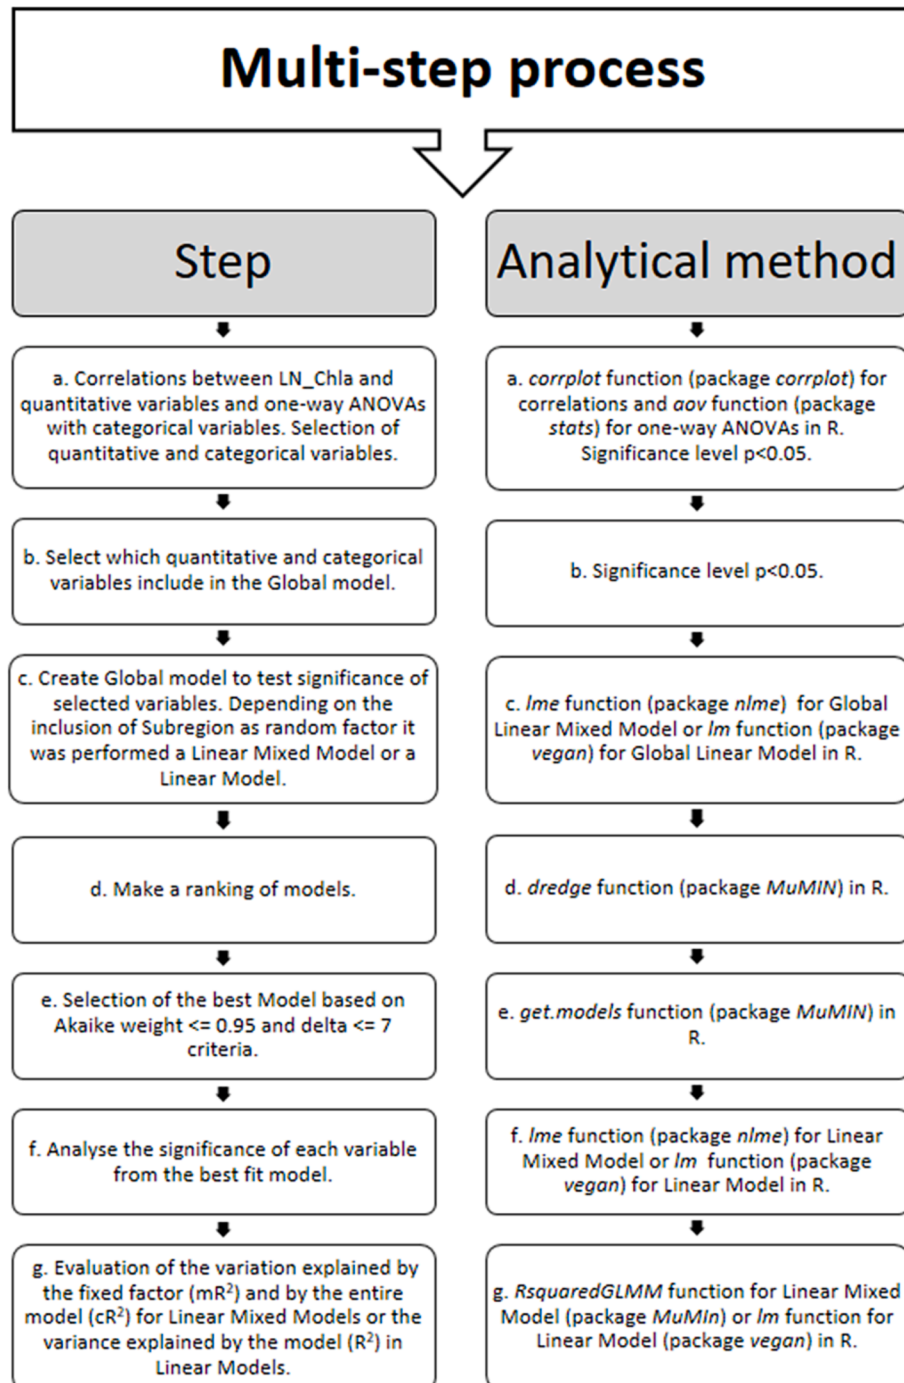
Multi-step process

Step

a. Correlations between LN_Chla and quantitative variables and one-way ANOVAs with categorical variables. Selection of quantitative and categorical variables.

b. Select which quantitative and categorical variables include in the Global model.

c. Create Global model to test significance of selected variables. Depending on the inclusion of Subregion as random factor it was performed a Linear Mixed Model or a Linear Model.

d. Make a ranking of models.

e. Selection of the best Model based on Akaike weight <= 0.95 and delta <= 7 criteria.

f. Analyse the significance of each variable from the best fit model.

g. Evaluation of the variation explained by the fixed factor (mR$^2$) and by the entire model (cR$^2$) for Linear Mixed Models or the variance explained by the model (R$^2$) in Linear Models.

Analytical method

a. corrplot function (package corrplot) for correlations and aov function (package stats) for one-way ANOVAs in R. Significance level p<0.05.

b. Significance level p<0.05.

c. lme function (package nlme) for Global Linear Mixed Model or lm function (package vegan) for Global Linear Model in R.

d. dredge function (package MuMIN) in R.

e. get.models function (package MuMIN) in R.

f. lme function (package nlme) for Linear Mixed Model or lm function (package vegan) for Linear Model in R.

g. RsquaredGLMM function for Linear Mixed Model (package MuMIn) or lm function for Linear Model (package vegan) in R.